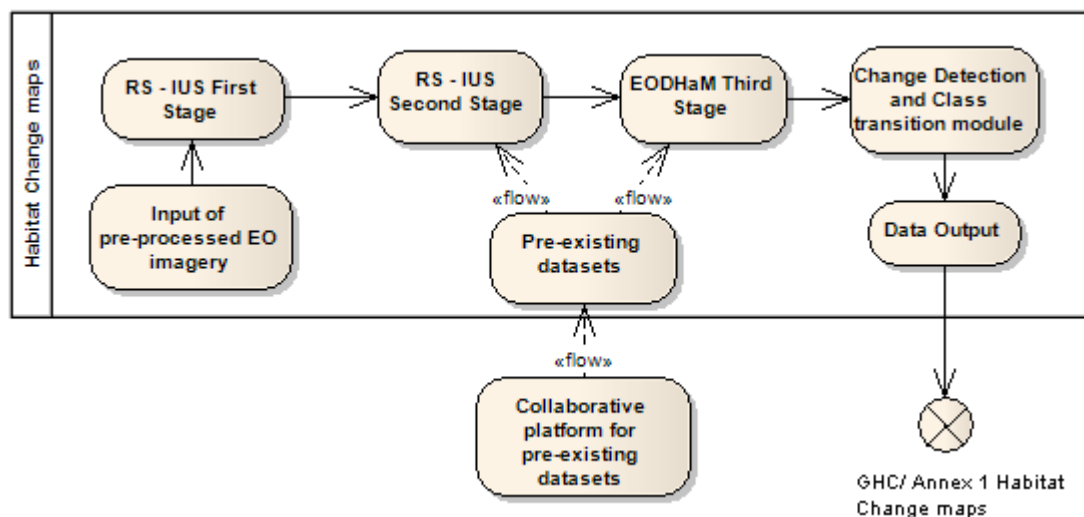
Habitat Change maps

RS - IUS First Stage

RS - IUS Second Stage

EODHaM Third Stage

Change Detection and Class transition module

Input of pre-processed EO imagery

«flow»

«flow»

Pre-existing datasets

Data Output

«flow»

Collaborative platform for pre-existing datasets

GHC/ Annex 1 Habitat Change maps